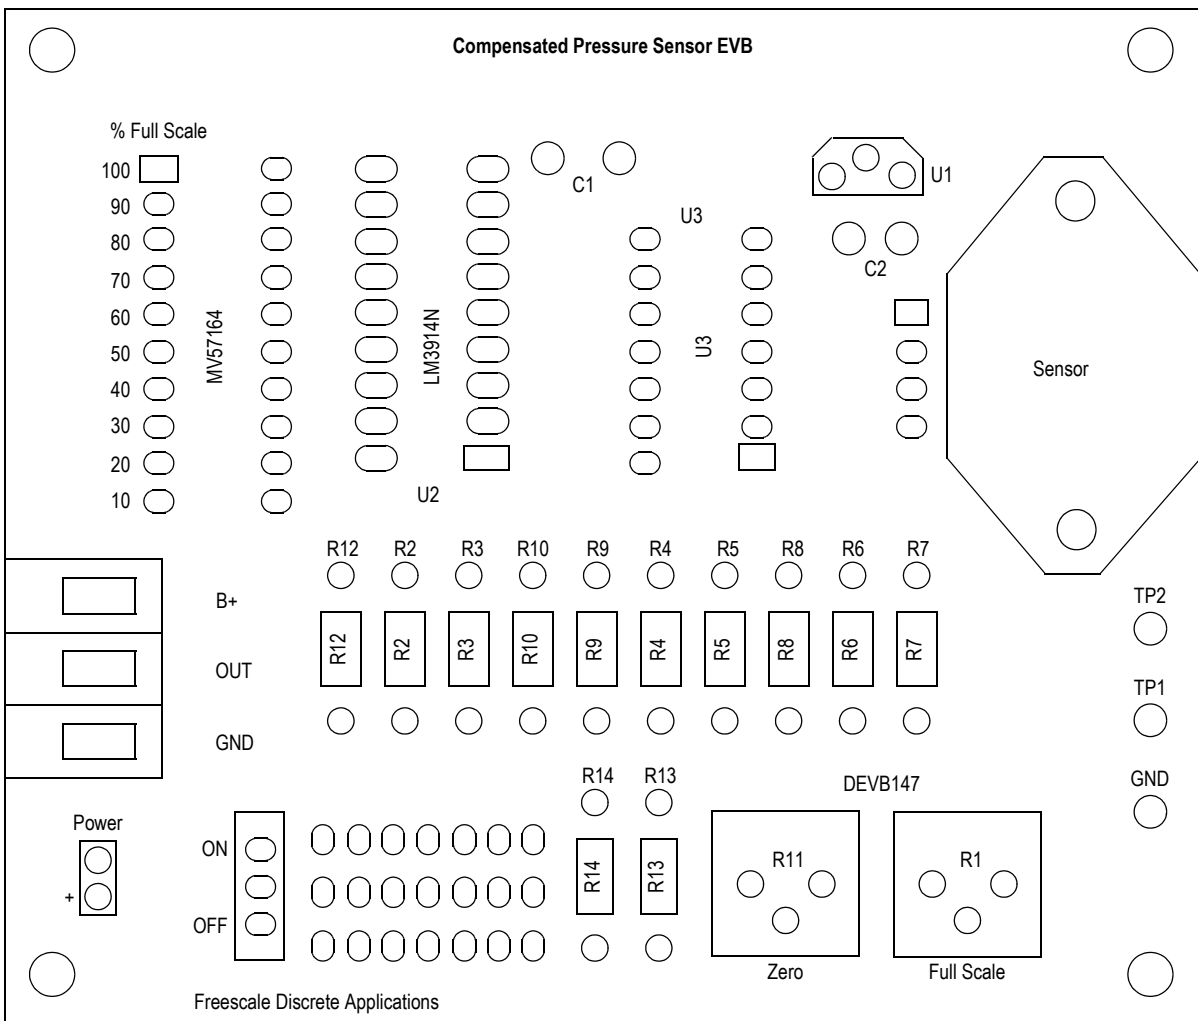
Compensated Pressure Sensor EVB

% Full Scale
100
90
80
70
60
50
40
30
20
10

MV57164

LM3914N

U2

C1

U3

U3

U1

C2

Sensor

R12 R2 R3 R10 R9 R4 R5 R8 R6 R7

B+

OUT

GND

R12 R2 R3 R10 R9 R4 R5 R8 R6 R7

TP2

TP1

GND

R14 R13

DEVB147

Power

+

ON

OFF

R14 R13

R11

R1

Zero

Full Scale

Freescale Discrete Applications